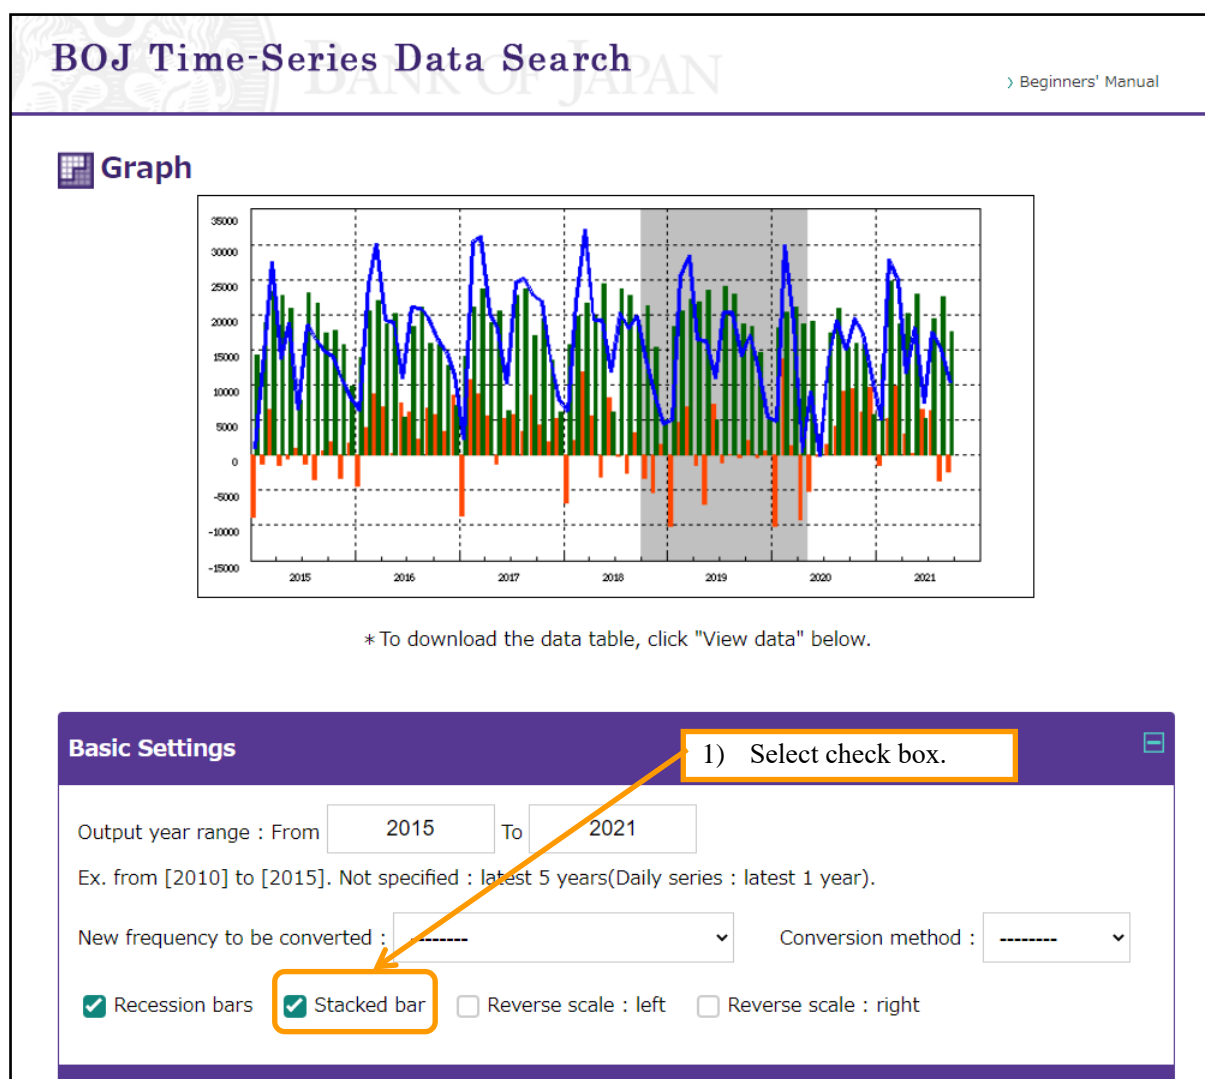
BOJ Time-Series Data Search

BANK OF JAPAN

› Beginners' Manual

Graph

35000
30000
25000
20000
15000
10000
5000
0
-5000
-10000
-15000

2015 2016 2017 2018 2019 2020 2021

＊To download the data table, click "View data" below.

Basic Settings

1) Select check box.

Output year range : From 2015 To 2021

Ex. from [2010] to [2015]. Not specified : latest 5 years(Daily series : latest 1 year).

New frequency to be converted : -------- Conversion method : --------

Recession bars Stacked bar Reverse scale : left Reverse scale : right